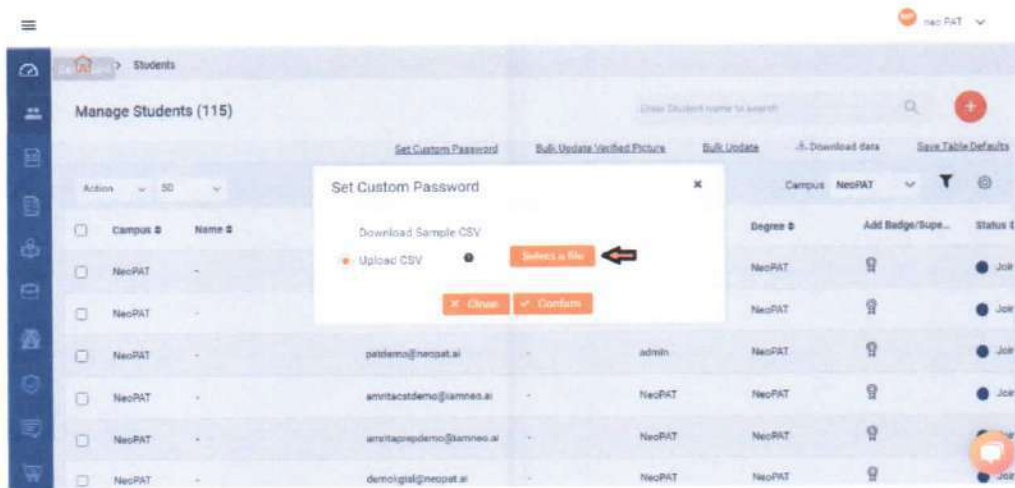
neo PAT

> Students

Manage Students (115)

Enter Student name to search

Set Custom Password
Bulk Update Verified Picture
Bulk Update
Download data
Save Table Defaults

Action
50

Campus NeoPAT

| Campus | Name | | | | Degree | Add Badge/Supe... | Status |
|---|---|---|---|---|---|---|---|
| NeoPAT | - | | | | NeoPAT | | Joi |
| NeoPAT | - | | | | NeoPAT | | Joi |
| NeoPAT | - | patdemo@neopat.ai | - | admin | NeoPAT | | Joi |
| NeoPAT | - | amritacstdemo@iamneo.ai | - | NeoPAT | NeoPAT | | Joi |
| NeoPAT | - | amritaprepdemo@iamneo.ai | - | NeoPAT | NeoPAT | | Joi |
| NeoPAT | - | demoigial@neopat.ai | - | NeoPAT | NeoPAT | | Joi |

Set Custom Password

Download Sample CSV

Upload CSV

Select a file

Clear
Confirm